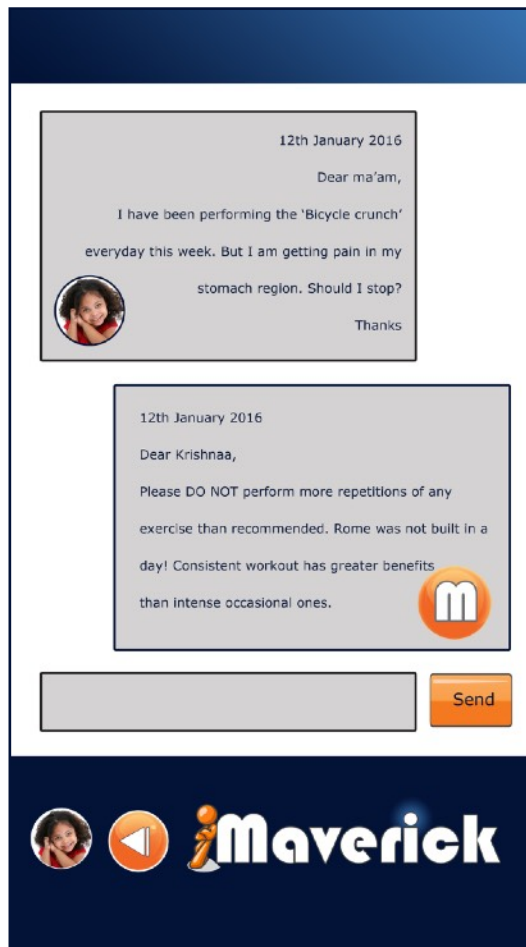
12th January 2016

Dear ma'am,

I have been performing the 'Bicycle crunch' everyday this week. But I am getting pain in my stomach region. Should I stop?

Thanks

12th January 2016

Dear Krishnaa,

Please DO NOT perform more repetitions of any exercise than recommended. Rome was not built in a day! Consistent workout has greater benefits than intense occasional ones.

m

Send

iMaverick